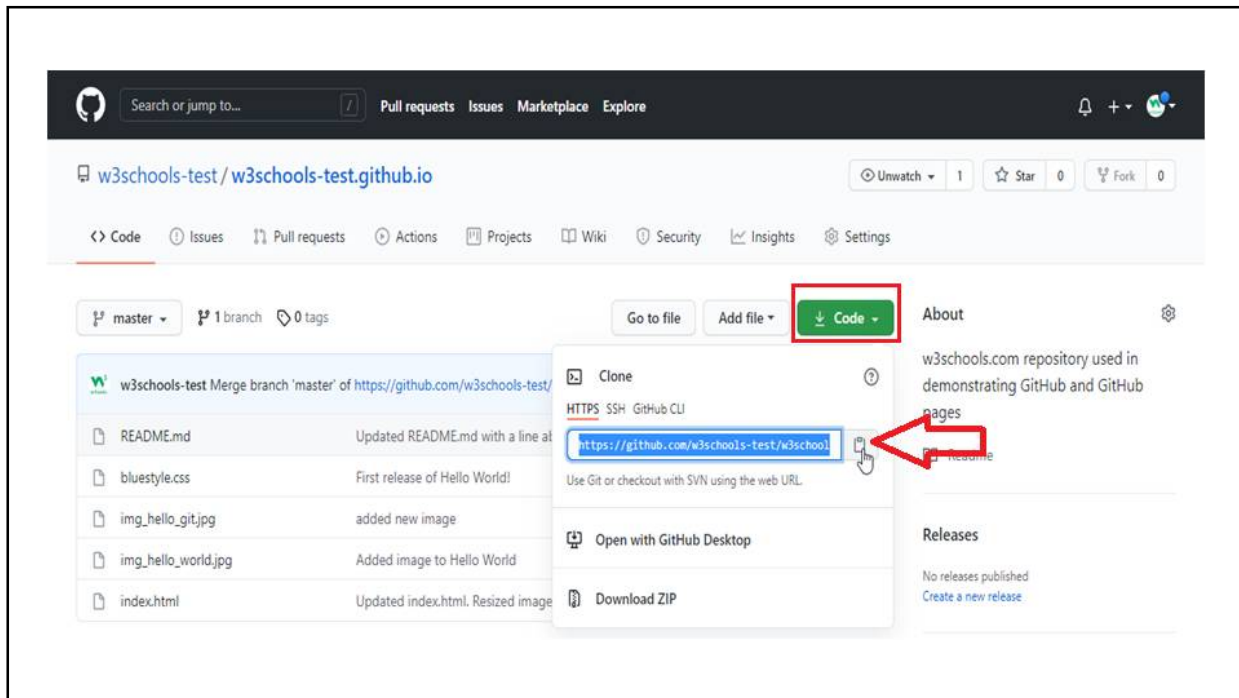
Search or jump to... / Pull requests Issues Marketplace Explore

w3schools-test / w3schools-test.github.io

Unwatch 1 Star 0 Fork 0

<> Code Issues Pull requests Actions Projects Wiki Security Insights Settings

master 1 branch 0 tags

Go to file Add file Code

About

w3schools.com repository used in demonstrating GitHub and GitHub pages

Readme

w3schools-test Merge branch 'master' of https://github.com/w3schools-test/

Clone

HTTPS SSH GitHub CLI

https://github.com/w3schools-test/w3school

Use Git or checkout with SVN using the web URL.

Open with GitHub Desktop

Download ZIP

| | |
|---|---|
| README.md | Updated README.md with a line ab |
| bluestyle.css | First release of Hello World! |
| img_hello_git.jpg | added new image |
| img_hello_world.jpg | Added image to Hello World |
| index.html | Updated index.html. Resized image |

Releases

No releases published
Create a new release